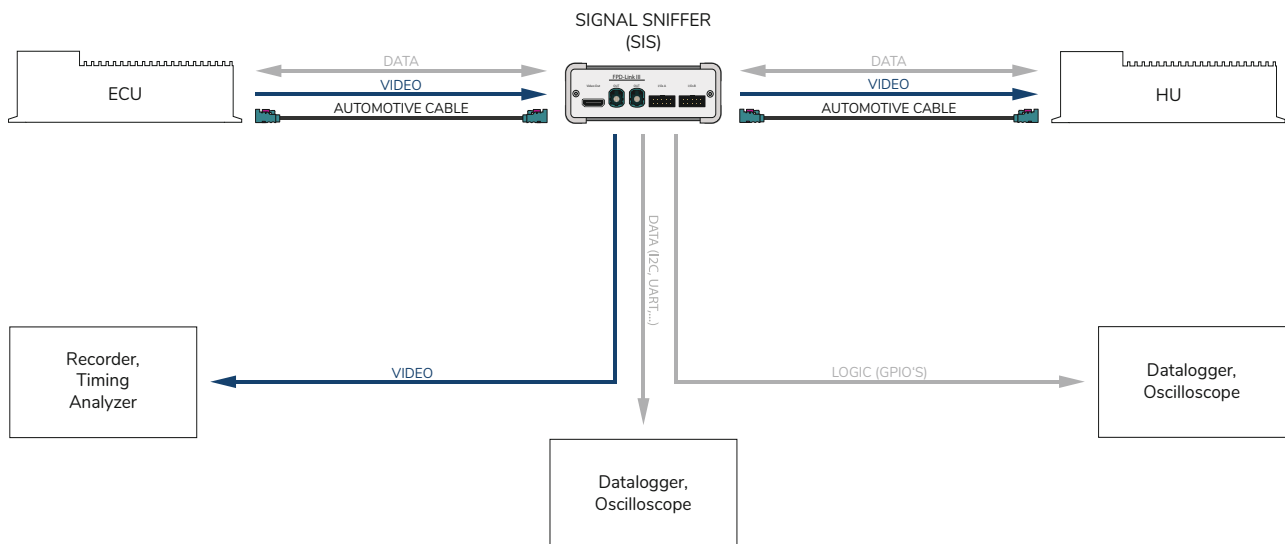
SIGNAL SNIFFER
(SIS)

DATA
VIDEO
AUTOMOTIVE CABLE

ECU

FPD-Link III

DATA
VIDEO
AUTOMOTIVE CABLE

HU

DATA (I2C, UART,...)

Recorder,
Timing
Analyzer

VIDEO

LOGIC (GPIO'S)

Datalogger,
Oscilloscope

Datalogger,
Oscilloscope